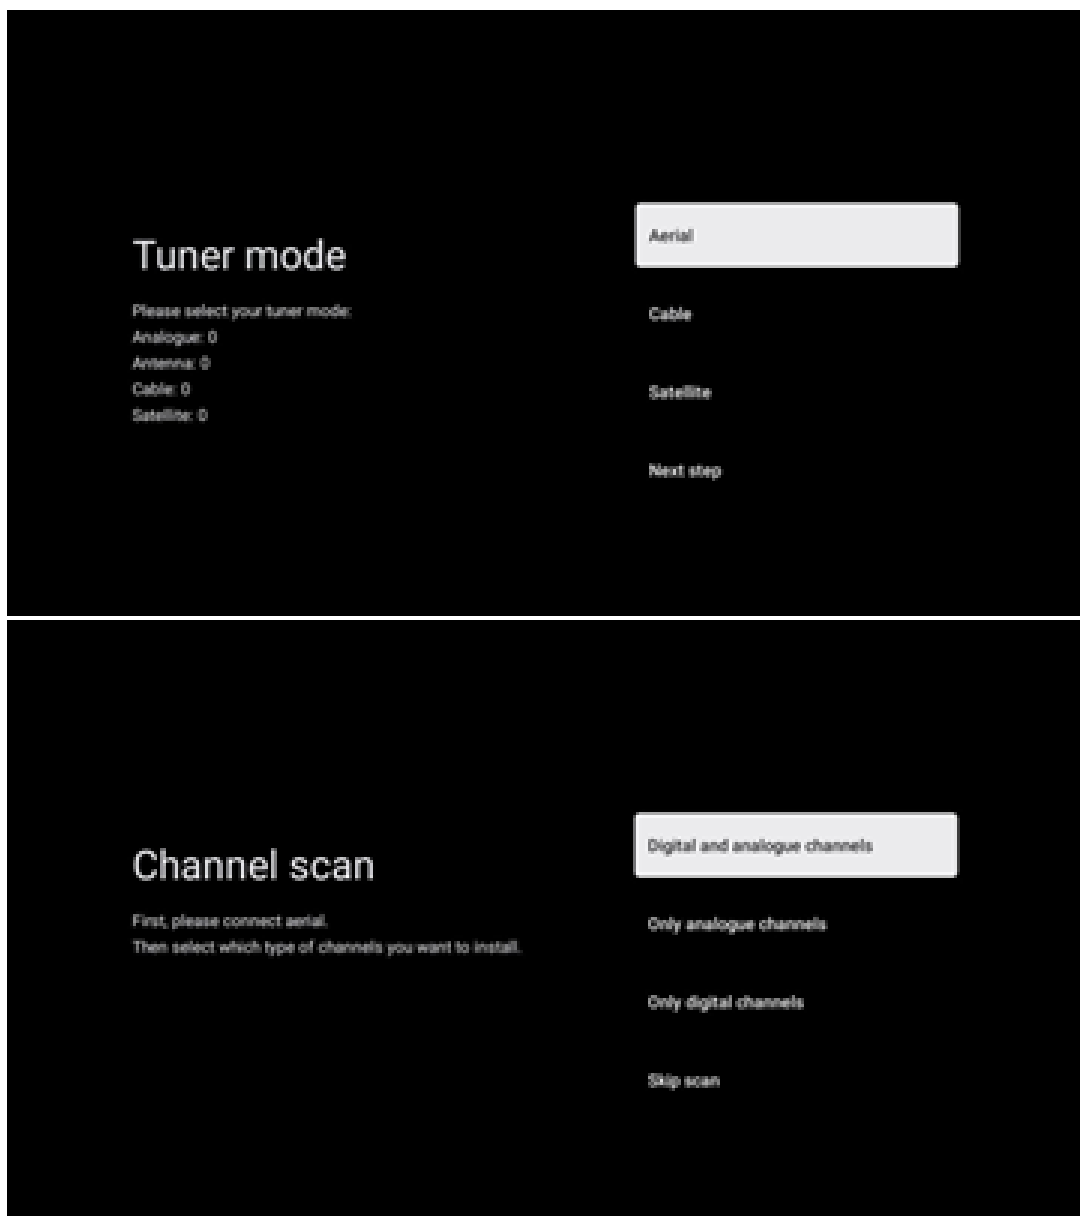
Tuner mode

Please select your tuner mode:
Analogue: 0
Antenna: 0
Cable: 0
Satellite: 0

Aerial

Cable

Satellite

Next step

Channel scan

First, please connect aerial.
Then select which type of channels you want to install.

Digital and analogue channels

Only analogue channels

Only digital channels

Skip scan